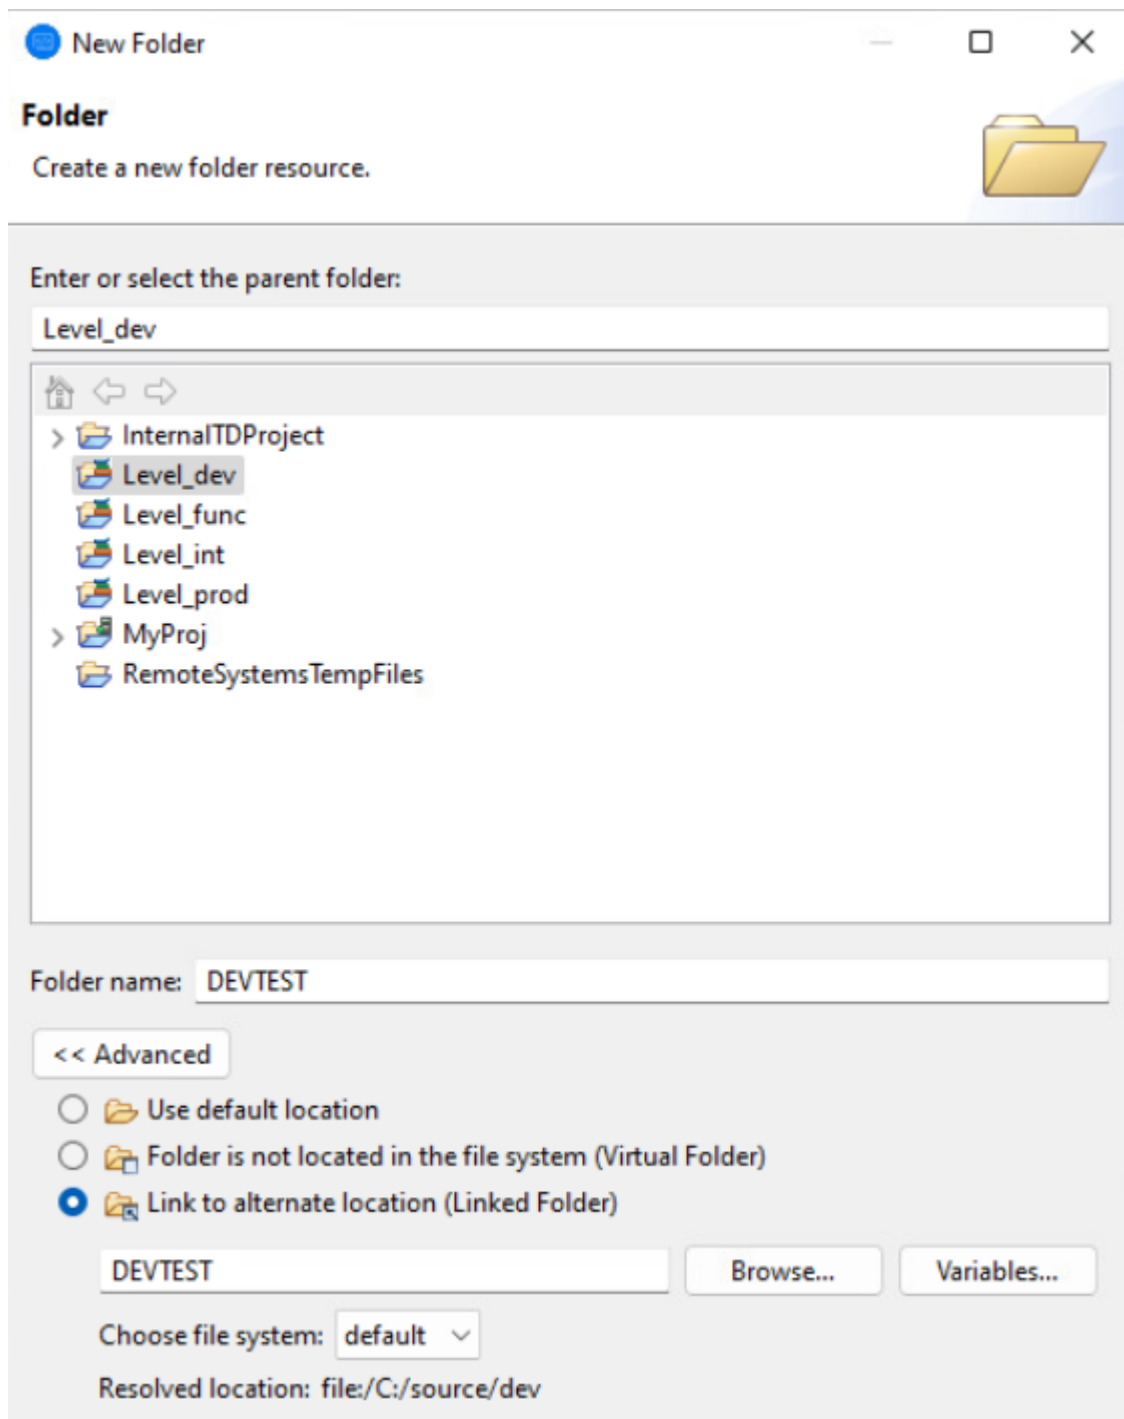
New Folder

Folder

Create a new folder resource.

Enter or select the parent folder:

Level_dev

InternalTDProject
Level_dev
Level_func
Level_int
Level_prod
MyProj
RemoteSystemsTempFiles

Folder name: DEVTEST

<< Advanced

Use default location
Folder is not located in the file system (Virtual Folder)
Link to alternate location (Linked Folder)

DEVTEST
Browse...
Variables...

Choose file system: default

Resolved location: file:/C:/source/dev